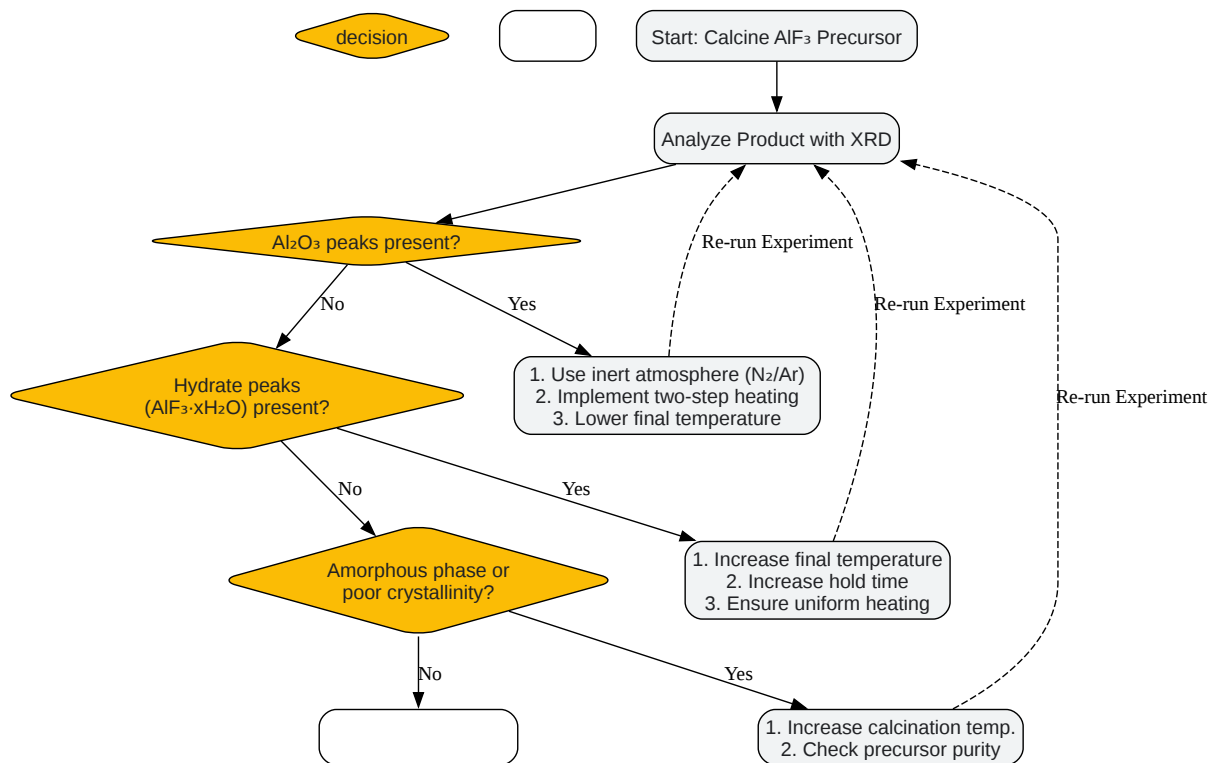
decision

Start: Calcine $AlF_3$ Precursor

Analyze Product with XRD

$Al_2O_3$ peaks present?

No

Yes

Re-run Experiment

Re-run Experiment

Re-run Experiment

Hydrate peaks ($AlF_3 \cdot xH_2O$) present?

1. Use inert atmosphere ($N_2$/Ar)
2. Implement two-step heating
3. Lower final temperature

No

Yes

Amorphous phase or poor crystallinity?

1. Increase final temperature
2. Increase hold time
3. Ensure uniform heating

No

Yes

1. Increase calcination temp.
2. Check precursor purity